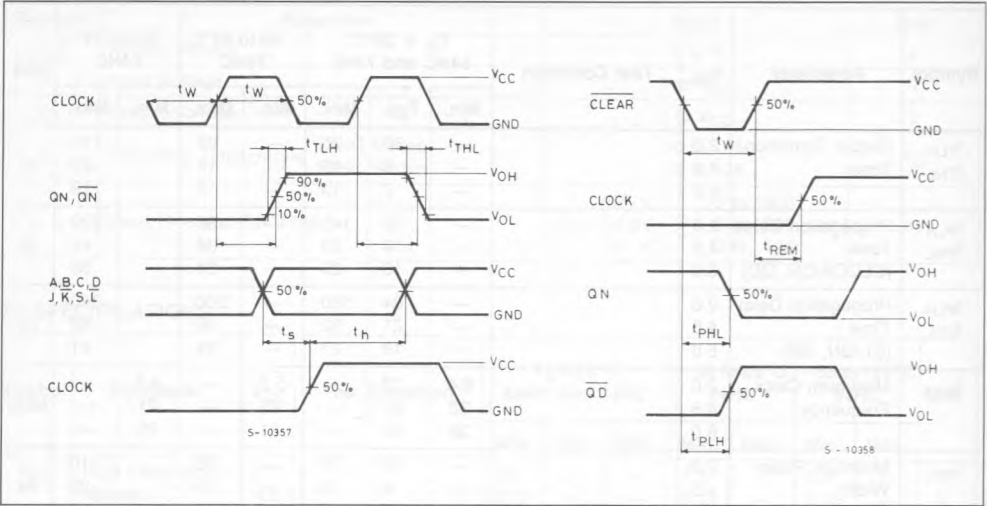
CLOCK
$t_W$
$t_W$
50%
$V_{CC}$
GND
$t_{TLH}$
$t_{THL}$
QN, $\overline{QN}$
90%
50%
10%
$V_{OH}$
$V_{OL}$
A,B,C,D
J,K,S,L
50%
$V_{CC}$
GND
$t_s$
$t_h$
CLOCK
50%
$V_{CC}$
GND
S-10357

$\overline{CLEAR}$
50%
$V_{CC}$
GND
$t_W$
CLOCK
50%
$V_{CC}$
GND
$t_{REM}$
QN
50%
$V_{OH}$
$V_{OL}$
$t_{PHL}$
$\overline{QD}$
50%
$V_{OH}$
$V_{OL}$
$t_{PLH}$
S - 10358